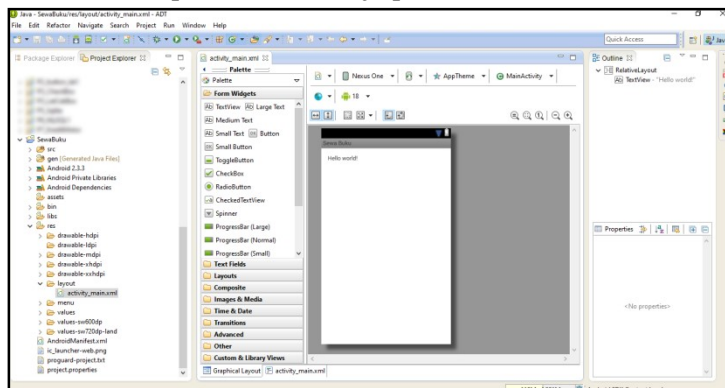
Java - SewaBuku/res/layout/activity_main.xml - ADT
File Edit Refactor Navigate Search Project Run Window Help
Quick Access

Package Explorer
Project Explorer
SewaBuku
src
gen [Generated Java Files]
Android 2.3.3
Android Private Libraries
Android Dependencies
assets
bin
libs
res
drawable-hdpi
drawable-ldpi
drawable-mdpi
drawable-xhdpi
drawable-xxhdpi
layout
activity_main.xml
menu
values
values-sw600dp
values-sw720dp-land
AndroidManifest.xml
ic_launcher-web.png
proguard-project.txt
project.properties

activity_main.xml
Palette
Palette
Form Widgets
TextView
Large Text
Medium Text
Small Text
Button
Small Button
ToggleButton
CheckBox
RadioButton
CheckedTextView
Spinner
ProgressBar (Large)
ProgressBar (Normal)
ProgressBar (Small)
Text Fields
Layouts
Composite
Images & Media
Time & Date
Transitions
Advanced
Other
Custom & Library Views

Nexus One
AppTheme
MainActivity
18
Sewa Buku
Hello world!

Graphical Layout
activity_main.xml

Outline
RelativeLayout
TextView - "Hello world!"

Properties
<No properties>